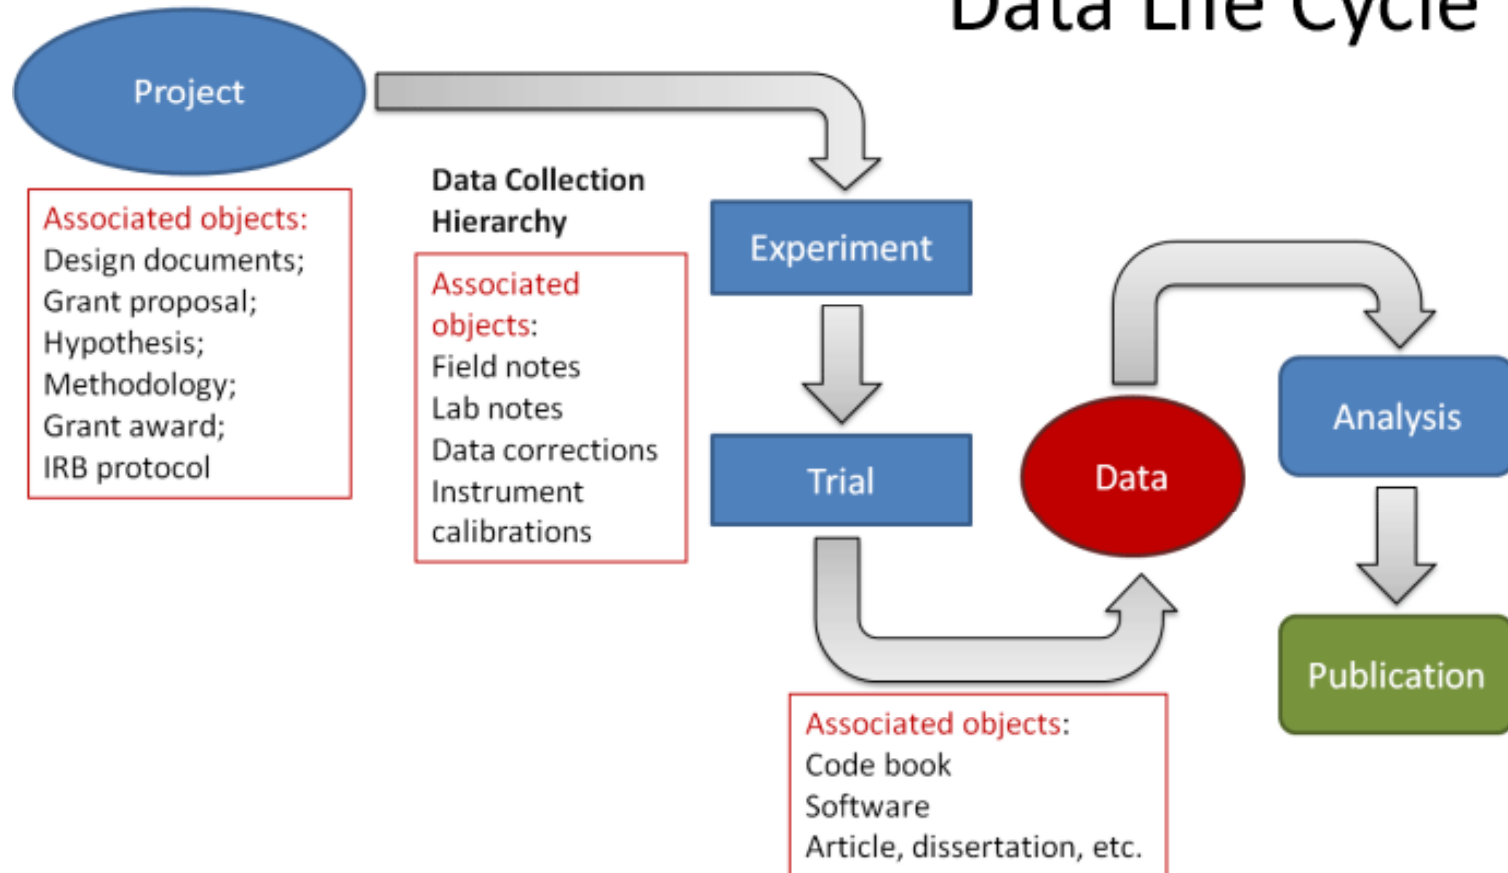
Data Life Cycle

Project

Associated objects:
Design documents;
Grant proposal;
Hypothesis;
Methodology;
Grant award;
IRB protocol

Data Collection Hierarchy

Associated objects:
Field notes
Lab notes
Data corrections
Instrument calibrations

Experiment

Trial

Data

Analysis

Publication

Associated objects:
Code book
Software
Article, dissertation, etc.